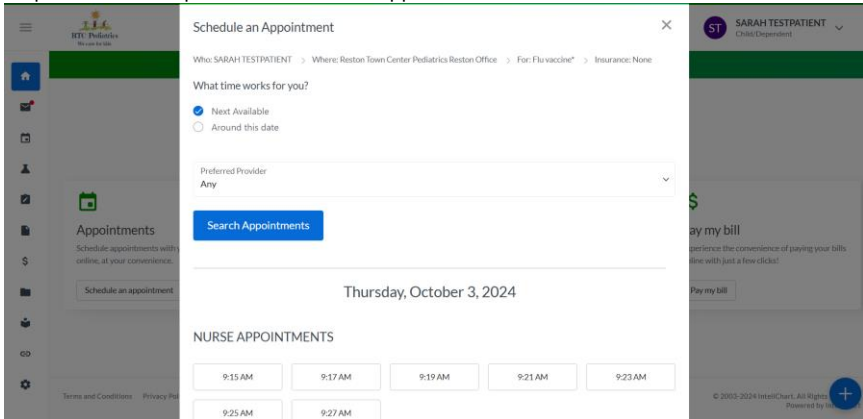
RTC Pediatrics
We care for kids

Schedule an Appointment

×

ST SARAH TESTPATIENT
Child/Dependent

Who: SARAH TESTPATIENT > Where: Reston Town Center Pediatrics Reston Office > For: Flu vaccine* > Insurance: None

What time works for you?

Next Available

Around this date

Preferred Provider
Any

Search Appointments

Thursday, October 3, 2024

NURSE APPOINTMENTS

9:15 AM
9:17 AM
9:19 AM
9:21 AM
9:23 AM
9:25 AM
9:27 AM

Appointments
Schedule appointments with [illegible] online, at your convenience.

Schedule an appointment

$
Pay my bill
Experience the convenience of paying your bills online with just a few clicks!

Pay my bill

Terms and Conditions Privacy Pol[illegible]

© 2005-2024 IntelliChart. All Rights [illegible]
Powered by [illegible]